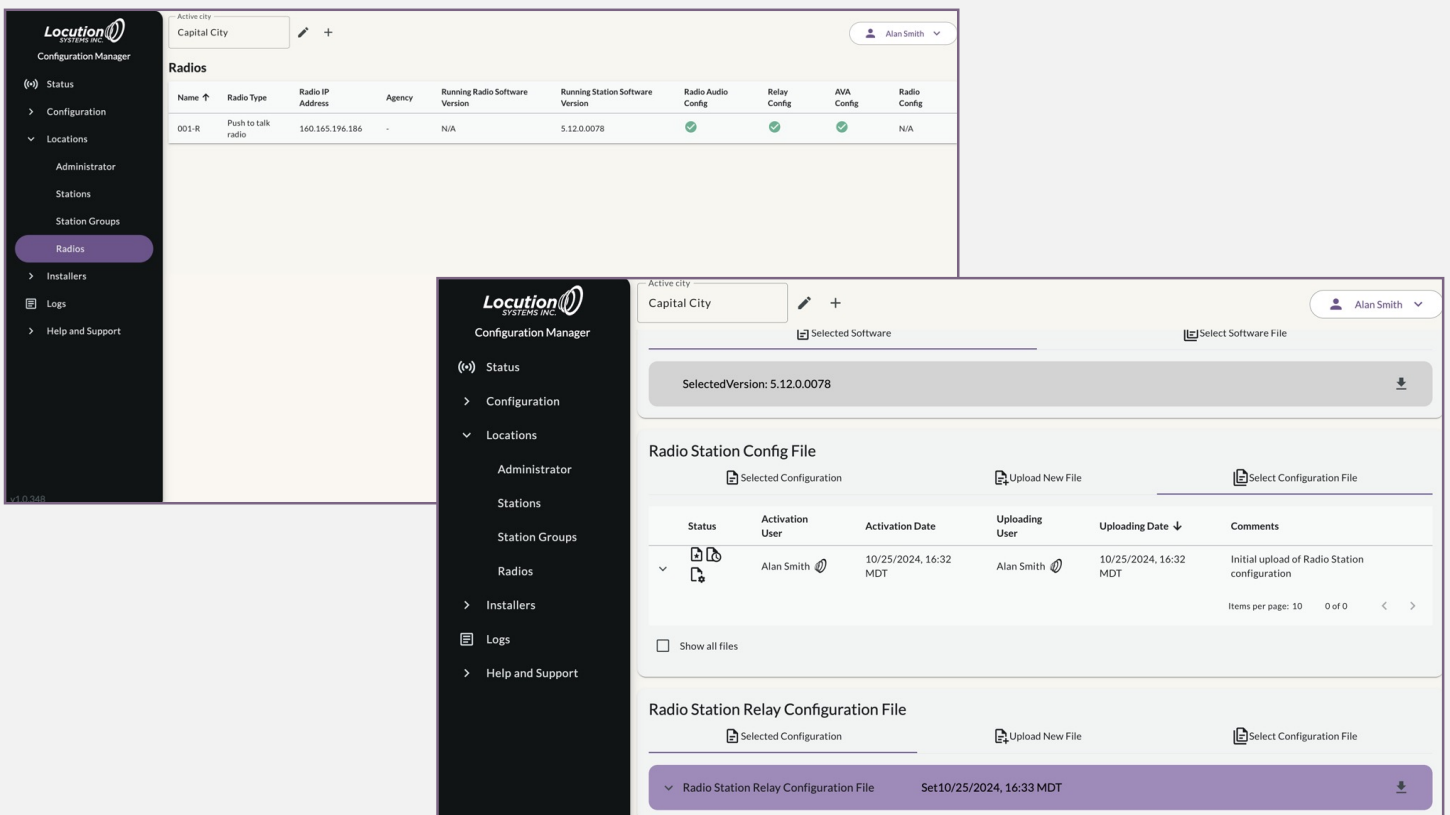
Locution
SYSTEMS INC.
Configuration Manager
Status
Configuration
Locations
Administrator
Stations
Station Groups
Radios
Installers
Logs
Help and Support
v1.0.348

Active city
Capital City

Alan Smith

Radios

| Name ↑ | Radio Type | Radio IP Address | Agency | Running Radio Software Version | Running Station Software Version | Radio Audio Config | Relay Config | AVA Config | Radio Config |
|---|---|---|---|---|---|---|---|---|---|
| 001-R | Push to talk radio | 160.165.196.186 | - | N/A | 5.12.0.0078 | ✓ | ✓ | ✓ | N/A |

Locution
SYSTEMS INC.
Configuration Manager
Status
Configuration
Locations
Administrator
Stations
Station Groups
Radios
Installers
Logs
Help and Support

Active city
Capital City

Alan Smith

Selected Software
Select Software File

SelectedVersion: 5.12.0.0078

Radio Station Config File
Selected Configuration
Upload New File
Select Configuration File

| Status | Activation User | Activation Date | Uploading User | Uploading Date ↓ | Comments |
|---|---|---|---|---|---|
| | Alan Smith | 10/25/2024, 16:32 MDT | Alan Smith | 10/25/2024, 16:32 MDT | Initial upload of Radio Station configuration |

Items per page: 10 0 of 0

Show all files

Radio Station Relay Configuration File
Selected Configuration
Upload New File
Select Configuration File

Radio Station Relay Configuration File Set10/25/2024, 16:33 MDT